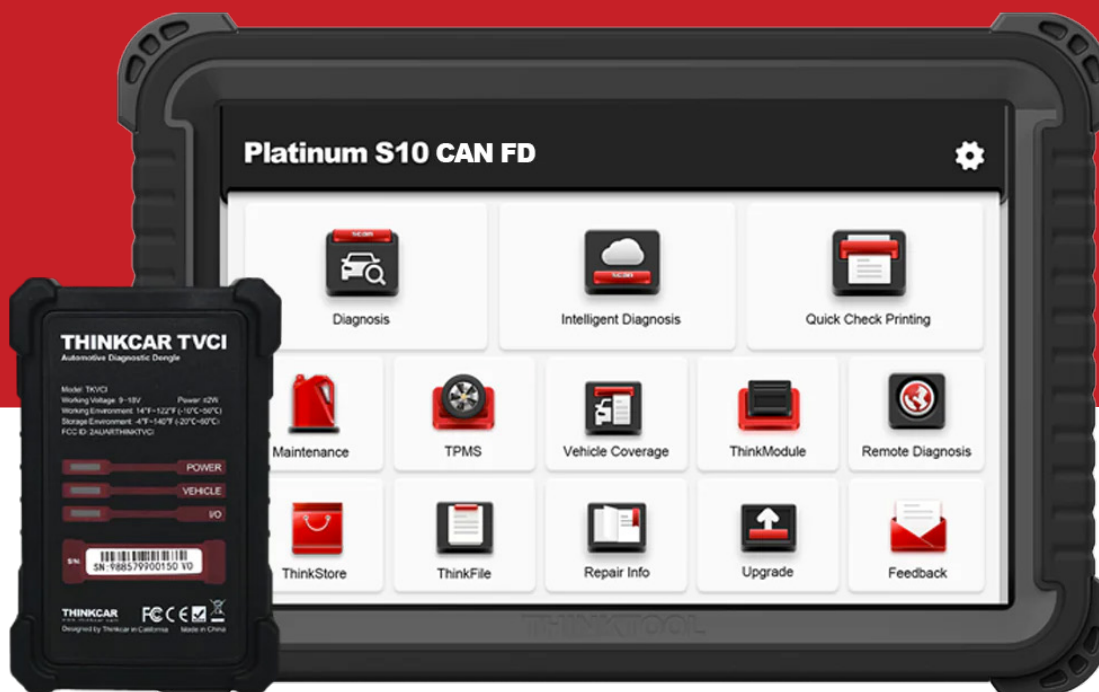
Platinum S10 CAN FD

Diagnosis

Intelligent Diagnosis

Quick Check Printing

Maintenance

TPMS

Vehicle Coverage

ThinkModule

Remote Diagnosis

ThinkStore

ThinkFile

Repair Info

Upgrade

Feedback

THINKTOOL

THINKCAR TVCI
Automotive Diagnostic Dongle

Model: TKVCI
Working Voltage: 9~18V Power: ≤2W
Working Environment: 14°F~122°F (-10°C~50°C)
Storage Environment: -4°F~140°F (-20°C~60°C)
FCC ID: 2AUARTHINKTVCI

POWER
VEHICLE
I/O

S/N:
SN:988579900150 V0

THINKCAR
www.thinkcar.com
Designed by Thinkcar in California
Made in China